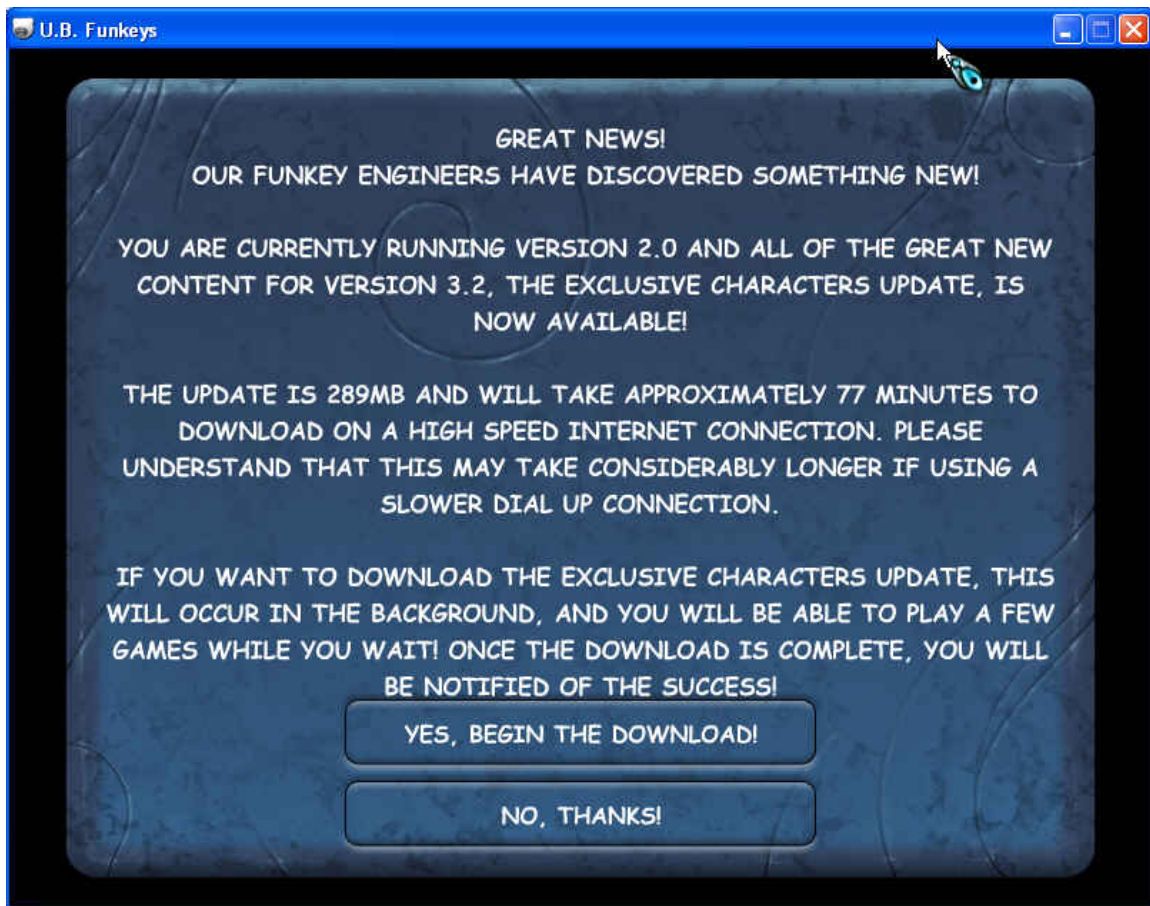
U.B. Funkeys

GREAT NEWS!
OUR FUNKEY ENGINEERS HAVE DISCOVERED SOMETHING NEW!

YOU ARE CURRENTLY RUNNING VERSION 2.0 AND ALL OF THE GREAT NEW CONTENT FOR VERSION 3.2, THE EXCLUSIVE CHARACTERS UPDATE, IS NOW AVAILABLE!

THE UPDATE IS 289MB AND WILL TAKE APPROXIMATELY 77 MINUTES TO DOWNLOAD ON A HIGH SPEED INTERNET CONNECTION. PLEASE UNDERSTAND THAT THIS MAY TAKE CONSIDERABLY LONGER IF USING A SLOWER DIAL UP CONNECTION.

IF YOU WANT TO DOWNLOAD THE EXCLUSIVE CHARACTERS UPDATE, THIS WILL OCCUR IN THE BACKGROUND, AND YOU WILL BE ABLE TO PLAY A FEW GAMES WHILE YOU WAIT! ONCE THE DOWNLOAD IS COMPLETE, YOU WILL BE NOTIFIED OF THE SUCCESS!

YES, BEGIN THE DOWNLOAD!

NO, THANKS!